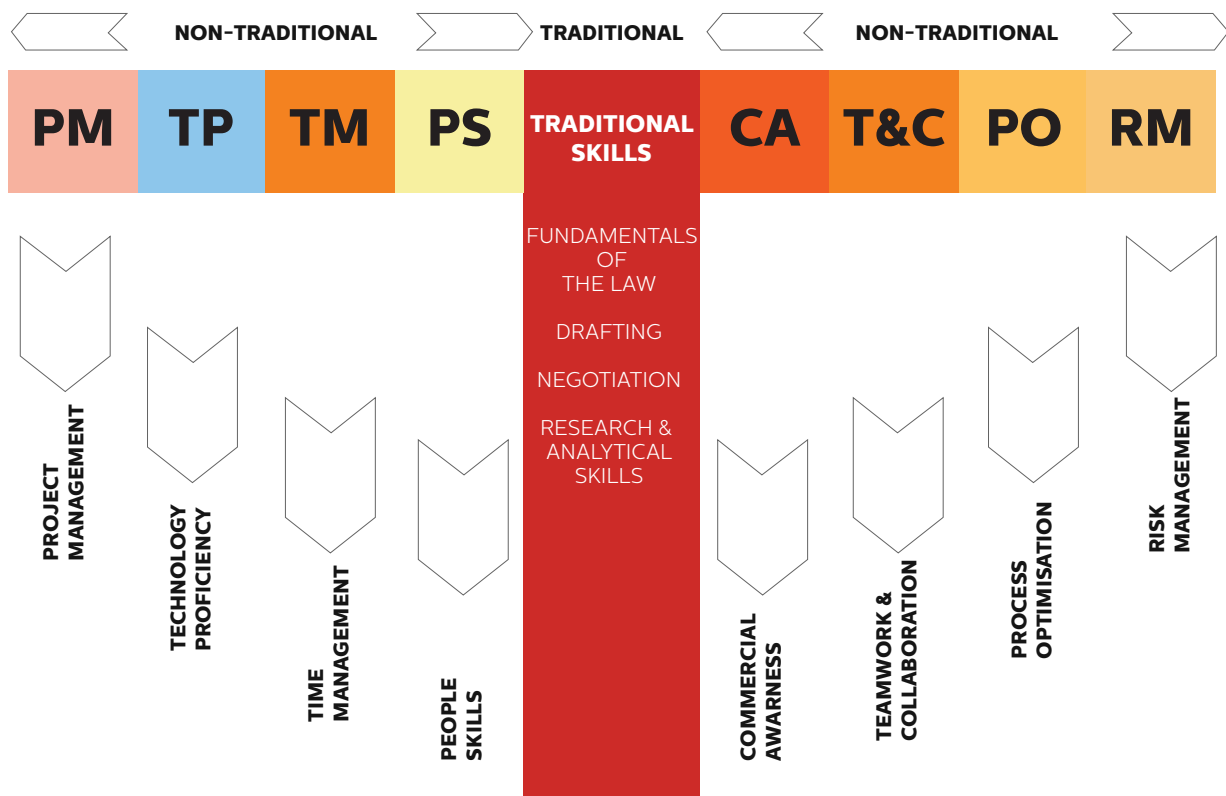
NON-TRADITIONAL TRADITIONAL NON-TRADITIONAL

| PM | TP | TM | PS | TRADITIONAL SKILLS | CA | T&C | PO | RM |
|---|---|---|---|---|---|---|---|---|

FUNDAMENTALS OF THE LAW

DRAFTING

NEGOTIATION

RESEARCH & ANALYTICAL SKILLS

PROJECT MANAGEMENT

TECHNOLOGY PROFICIENCY

TIME MANAGEMENT

PEOPLE SKILLS

COMMERCIAL AWARNESS

TEAMWORK & COLLABORATION

PROCESS OPTIMISATION

RISK MANAGEMENT